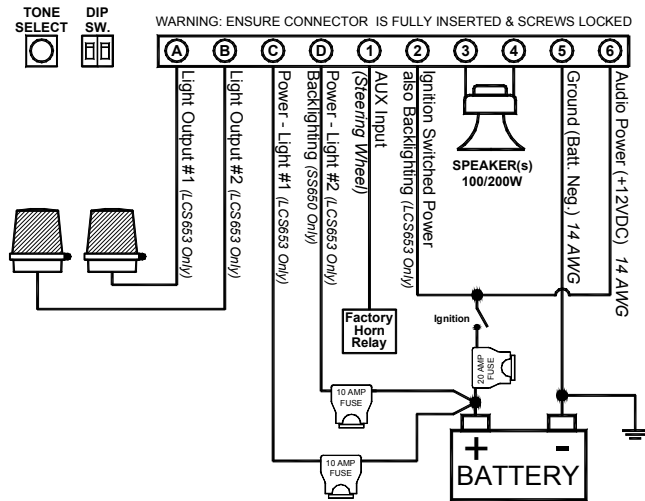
TONE SELECT

DIP SW.

WARNING: ENSURE CONNECTOR IS FULLY INSERTED & SCREWS LOCKED

A B C D 1 2 3 4 5 6

Light Output #1 (LCS653 Only)

Light Output #2 (LCS653 Only)

Power - Light #1 (LCS653 Only)

Power - Light #2 (LCS653 Only) Backlighting (SS650 Only)

AUX Input (Steering Wheel)

Ignition Switched Power also Backlighting (LCS653 Only)

SPEAKER(s) 100/200W

Ground (Batt. Neg.) 14 AWG

Audio Power (+12VDC) 14 AWG

Factory Horn Relay

Ignition

20 AMP FUSE

10 AMP FUSE

10 AMP FUSE

+ -

BATTERY